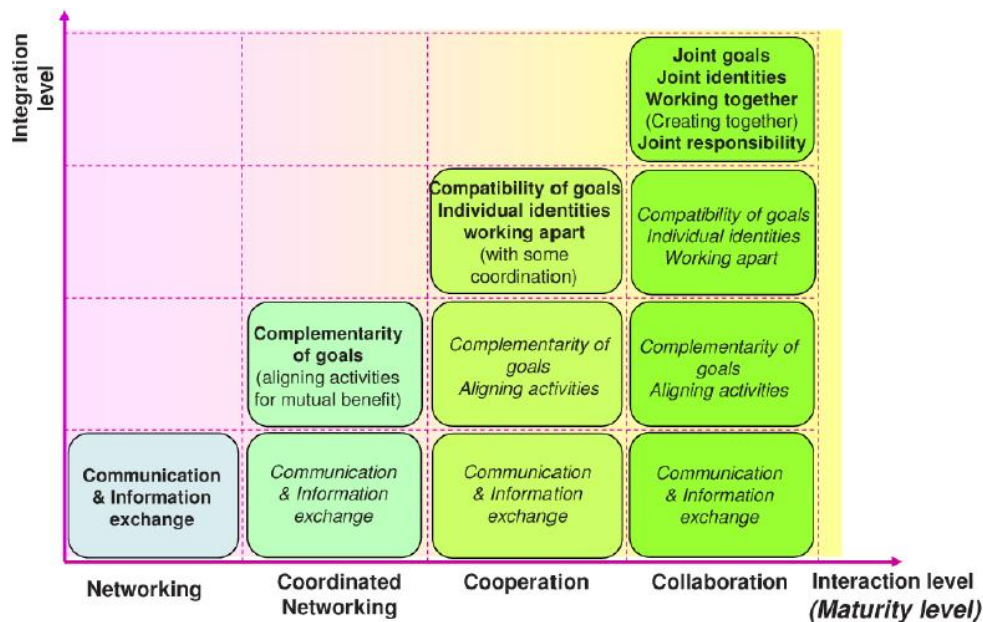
Integration level

Joint goals
Joint identities
Working together
(Creating together)
Joint responsibility

Compatibility of goals
Individual identities
working apart
(with some coordination)

Compatibility of goals
Individual identities
Working apart

Complementarity of goals
(aligning activities for mutual benefit)

Complementarity of goals
Aligning activities

Complementarity of goals
Aligning activities

Communication & Information exchange

Communication & Information exchange

Communication & Information exchange

Communication & Information exchange

Networking

Coordinated Networking

Cooperation

Collaboration

Interaction level
(Maturity level)